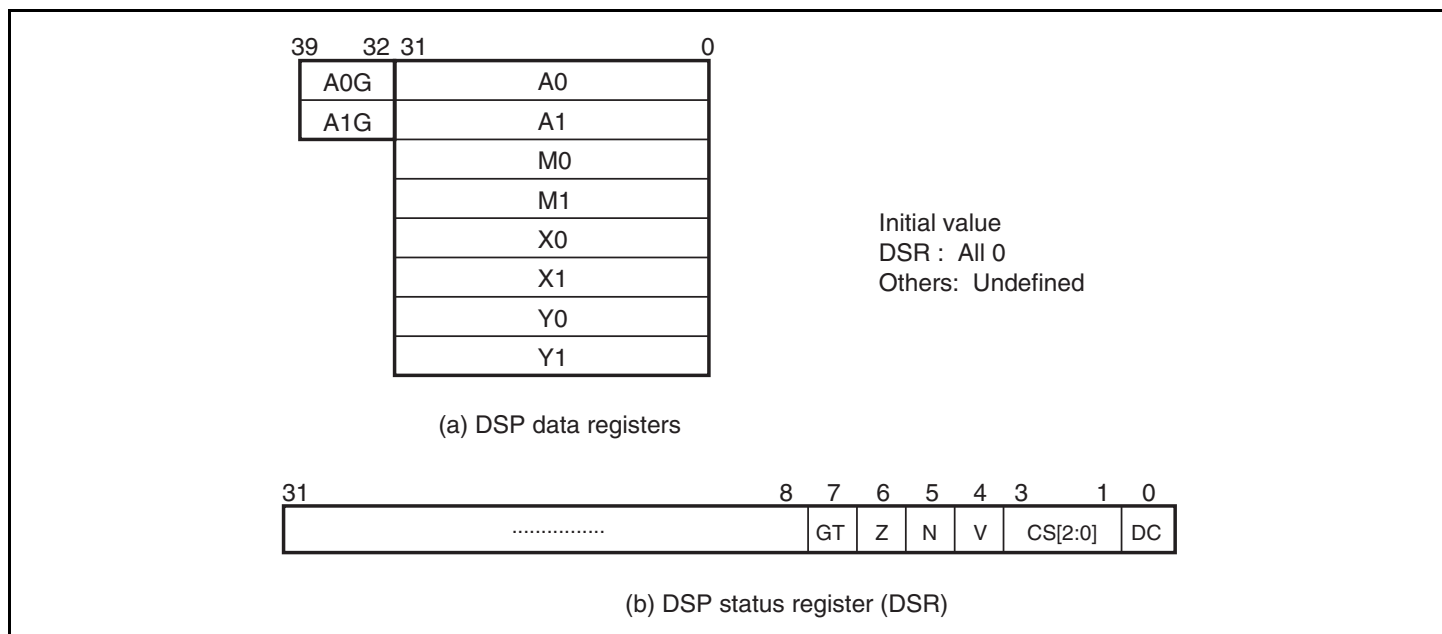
39 32 31 0

A0G | A0
A1G | A1
M0
M1
X0
X1
Y0
Y1

Initial value
DSR : All 0
Others: Undefined

(a) DSP data registers

31 8 7 6 5 4 3 1 0

| ................ | GT | Z | N | V | CS[2:0] | DC |
|---|---|---|---|---|---|---|

(b) DSP status register (DSR)